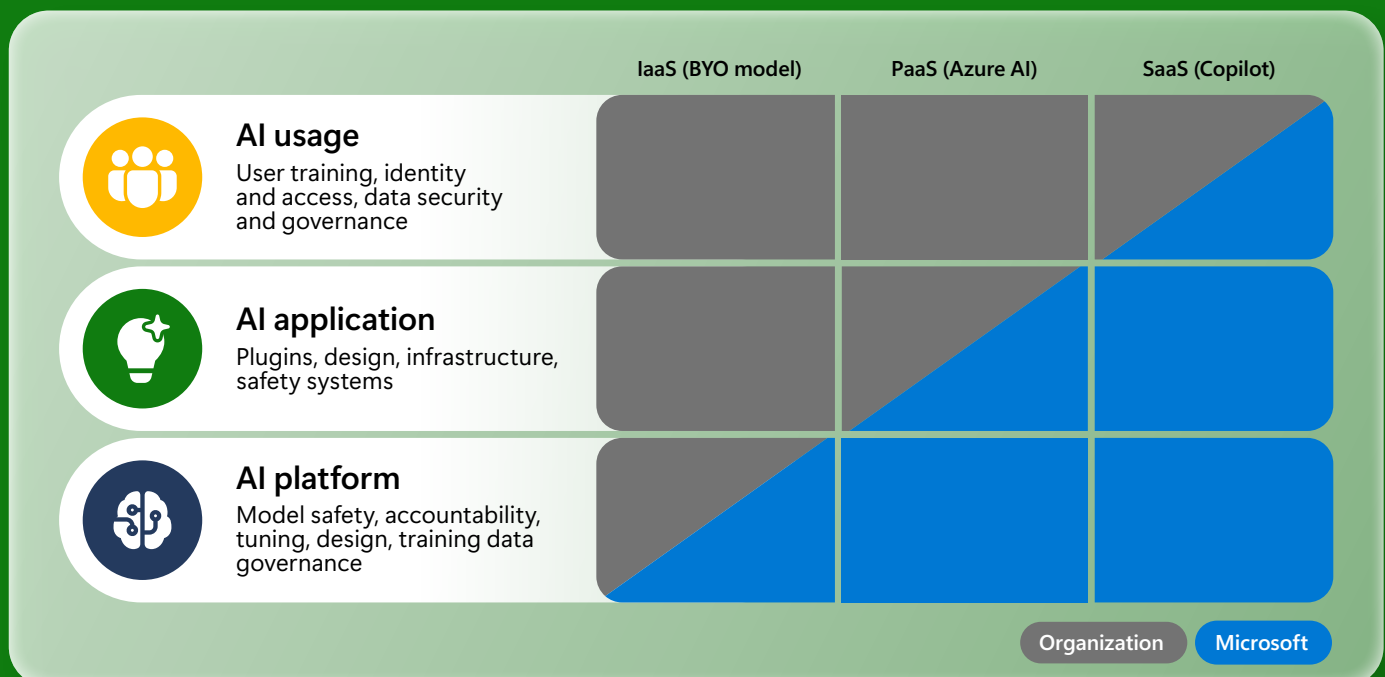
IaaS (BYO model) | PaaS (Azure AI) | SaaS (Copilot)

AI usage
User training, identity and access, data security and governance

AI application
Plugins, design, infrastructure, safety systems

AI platform
Model safety, accountability, tuning, design, training data governance

Organization
Microsoft